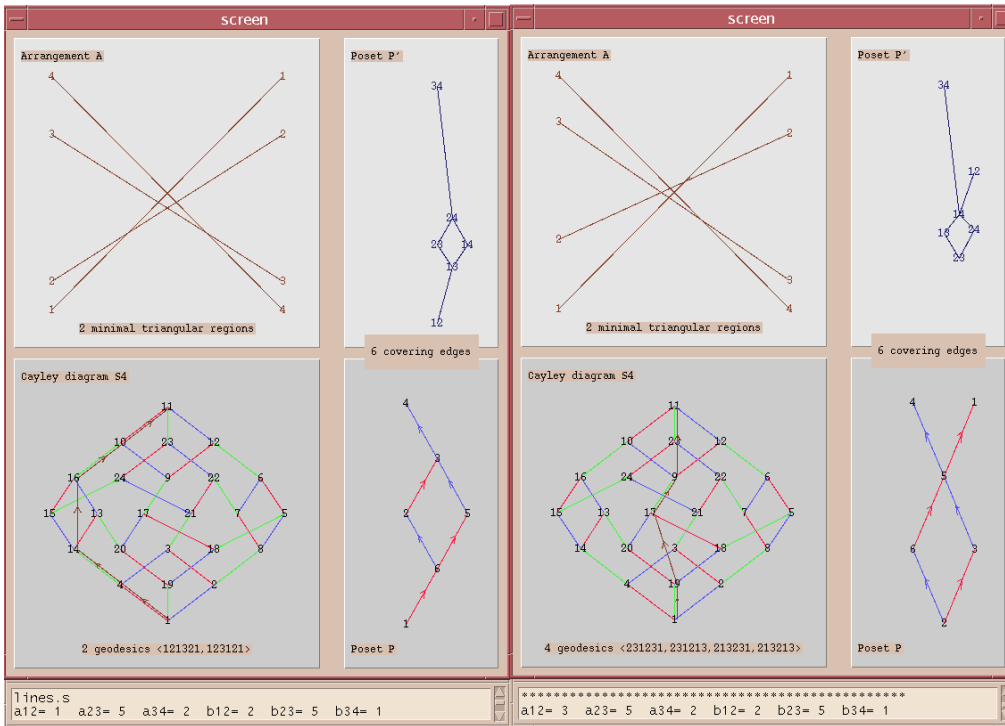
screen

Arrangement A

4 1
3 2
2 3
1 4

2 minimal triangular regions

Poset P'

34
24
23 14
13
12

6 covering edges

Cayley diagram S4

11
10 23 12
16 24 9 22 6
15 13 17 21 7 5
14 20 3 18 8
4 19 2
1

2 geodesics <121321,123121>

Poset P

4
3
2 5
6
1

lines.s
a12= 1 a23= 5 a34= 2 b12= 2 b23= 5 b34= 1

screen

Arrangement A

4 1
3 2
2 3
1 4

2 minimal triangular regions

Poset P'

34
12
14
13 24
23

6 covering edges

Cayley diagram S4

11
10 23 12
16 24 9 22 6
15 13 17 21 7 5
14 20 3 18 8
4 19 2
1

4 geodesics <231231,231213,213231,213213>

Poset P

4 1
5
6 3
2

*******************************************
a12= 3 a23= 5 a34= 2 b12= 2 b23= 5 b34= 1